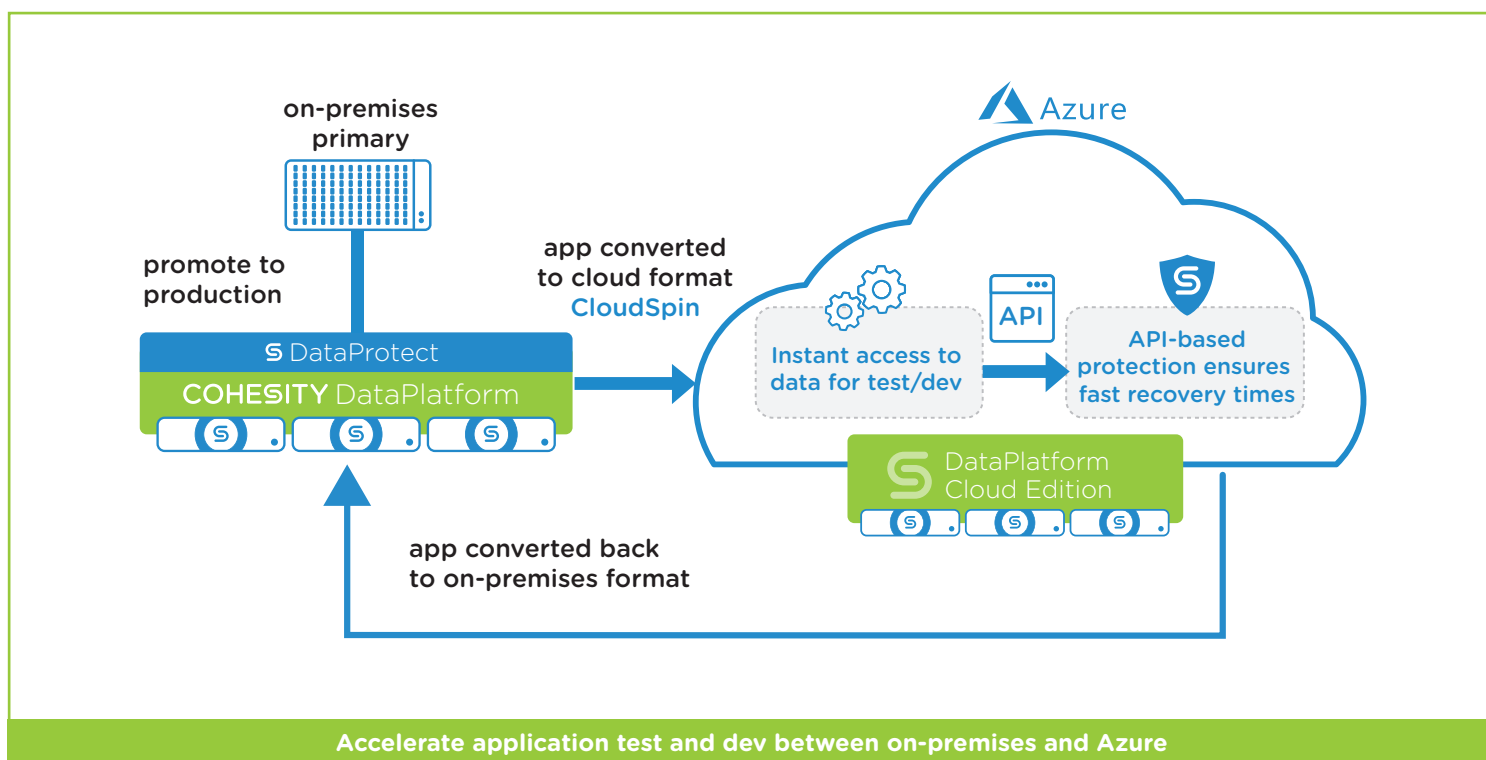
on-premises primary

promote to production

DataProtect

COHESITY DataPlatform

app converted to cloud format
CloudSpin

Azure

Instant access to data for test/dev

API

API-based protection ensures fast recovery times

DataPlatform Cloud Edition

app converted back to on-premises format

Accelerate application test and dev between on-premises and Azure